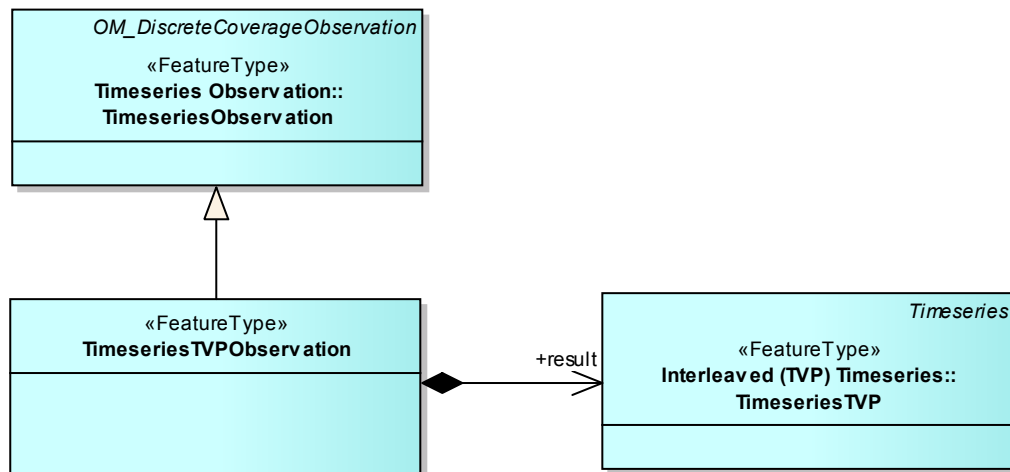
OM_DiscreteCoverageObservation

«FeatureType»
**Timeseries Observation::**
**TimeseriesObservation**

«FeatureType»
**TimeseriesTVPObservation**

+result

Timeseries

«FeatureType»
**Interleaved (TVP) Timeseries::**
**TimeseriesTVP**